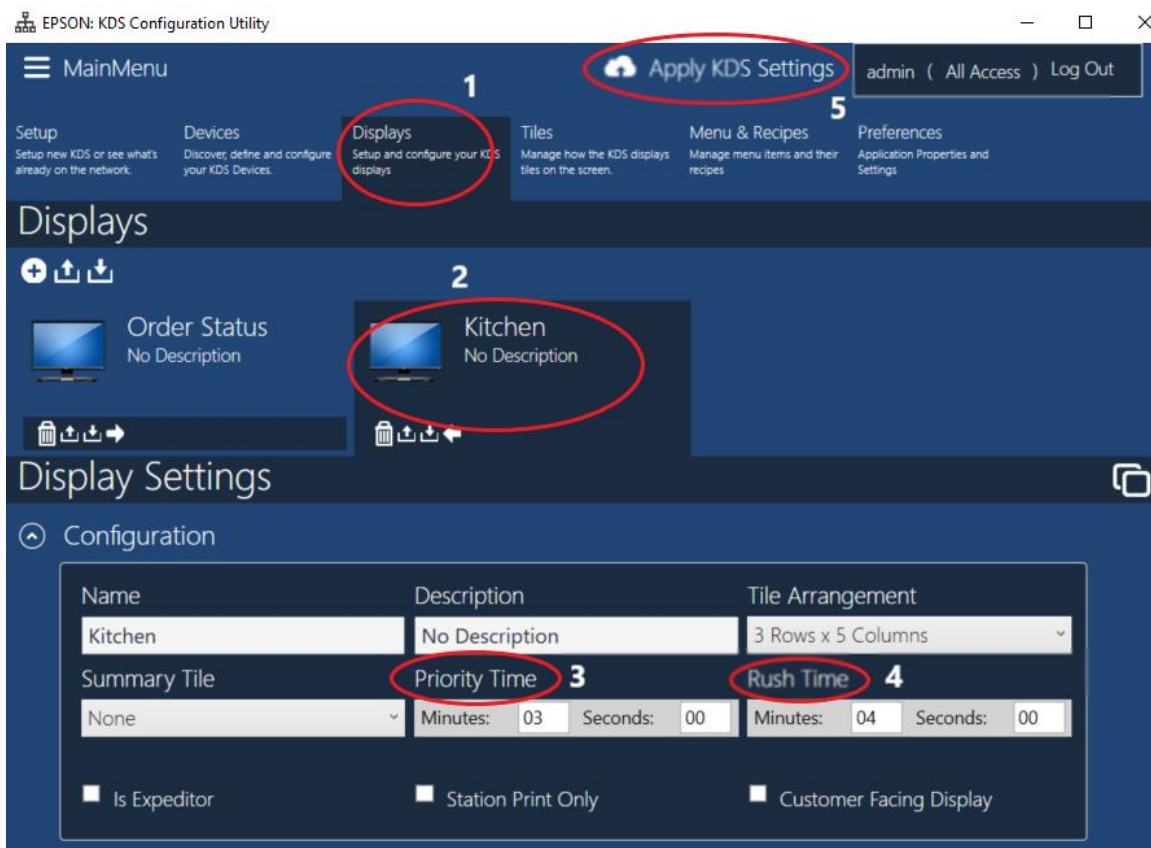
EPSON: KDS Configuration Utility

MainMenu

Apply KDS Settings

admin ( All Access ) Log Out

1

5

Setup
Setup new KDS or see what's already on the network.

Devices
Discover, define and configure your KDS Devices.

Displays
Setup and configure your KDS displays

Tiles
Manage how the KDS displays tiles on the screen.

Menu & Recipes
Manage menu items and their recipes

Preferences
Application Properties and Settings

Displays

2

Order Status
No Description

Kitchen
No Description

Display Settings

Configuration

| Name | Description | Tile Arrangement |
|---|---|---|
| Kitchen | No Description | 3 Rows x 5 Columns |
| Summary Tile | Priority Time 3 | Rush Time 4 |
| None | Minutes: 03 Seconds: 00 | Minutes: 04 Seconds: 00 |

Is Expeditor

Station Print Only

Customer Facing Display